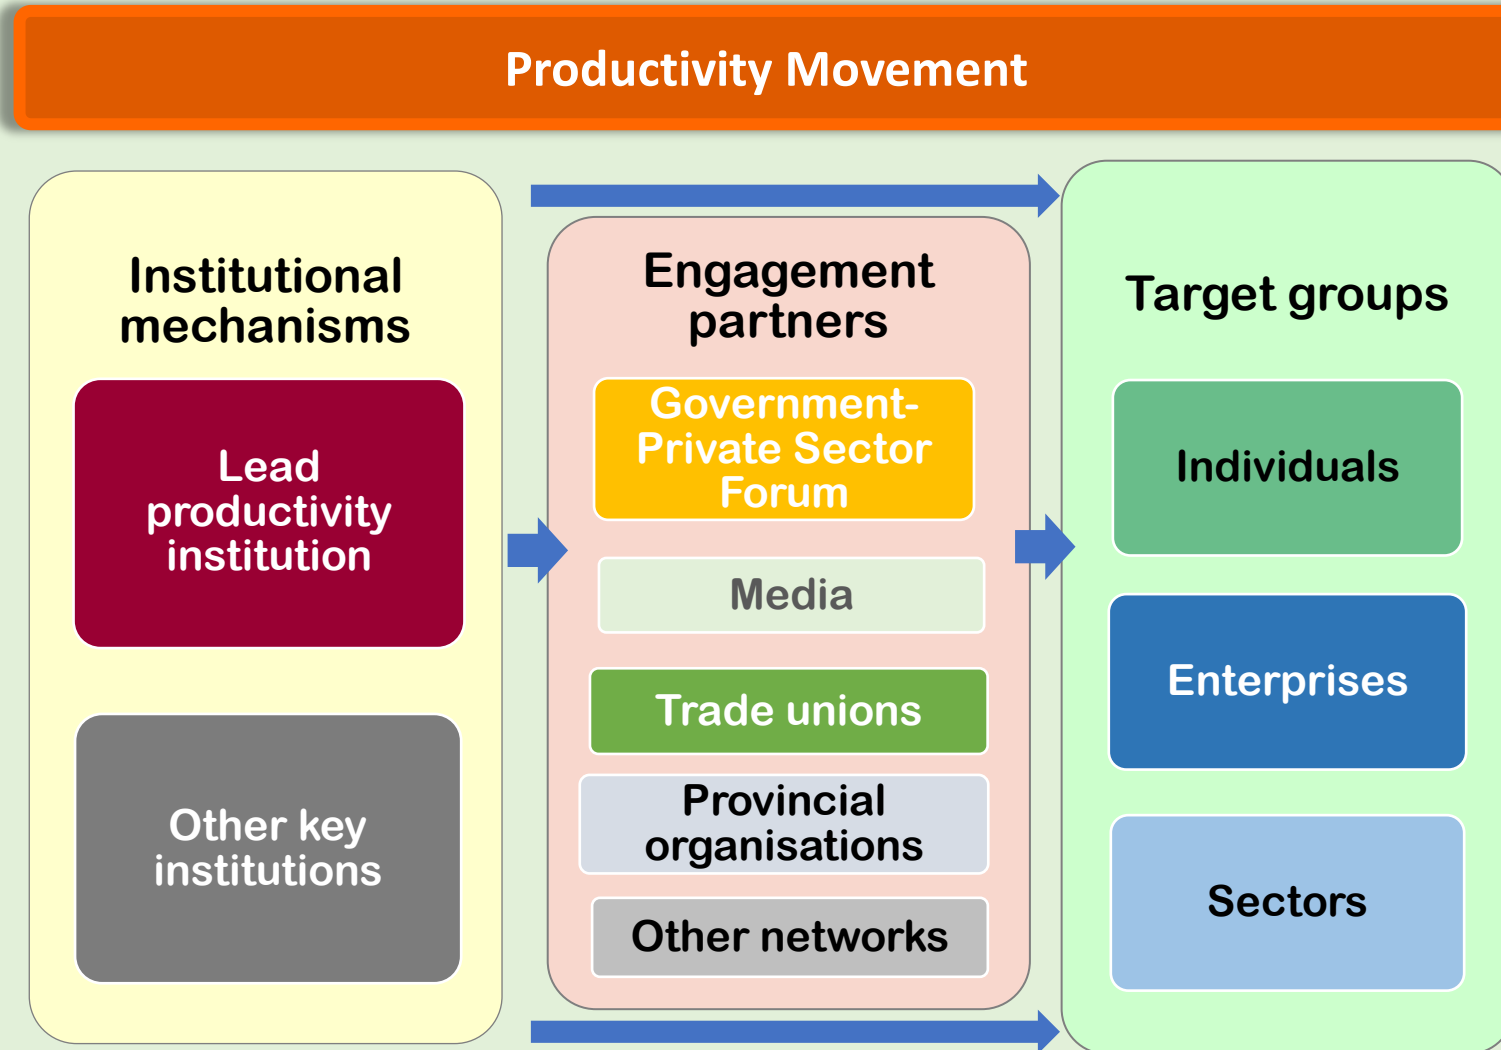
Productivity Movement

Institutional mechanisms

Lead productivity institution

Other key institutions

Engagement partners

Government-Private Sector Forum

Media

Trade unions

Provincial organisations

Other networks

Target groups

Individuals

Enterprises

Sectors